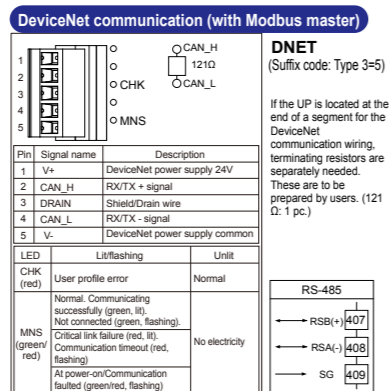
DeviceNet communication (with Modbus master)

1
2
3
4
5

CHK

MNS

CAN_H
121Ω
CAN_L

DNET
(Suffix code: Type 3=5)

If the UP is located at the end of a segment for the DeviceNet communication wiring, terminating resistors are separately needed. These are to be prepared by users. (121 Ω: 1 pc.)

| Pin | Signal name | Description |
|---|---|---|
| 1 | V+ | DeviceNet power supply 24V |
| 2 | CAN_H | RX/TX + signal |
| 3 | DRAIN | Shield/Drain wire |
| 4 | CAN_L | RX/TX - signal |
| 5 | V- | DeviceNet power supply common |

| LED | Lit/flashing | Unlit |
|---|---|---|
| CHK (red) | User profile error | Normal |
| MNS (green/red) | Normal. Communicating successfully (green, lit). Not connected (green, flashing). Critical link failure (red, lit). Communication timeout (red, flashing) At power-on/Communication faulted (green/red, flashing) | No electricity |

RS-485
RSB(+) 407
RSA(-) 408
SG 409